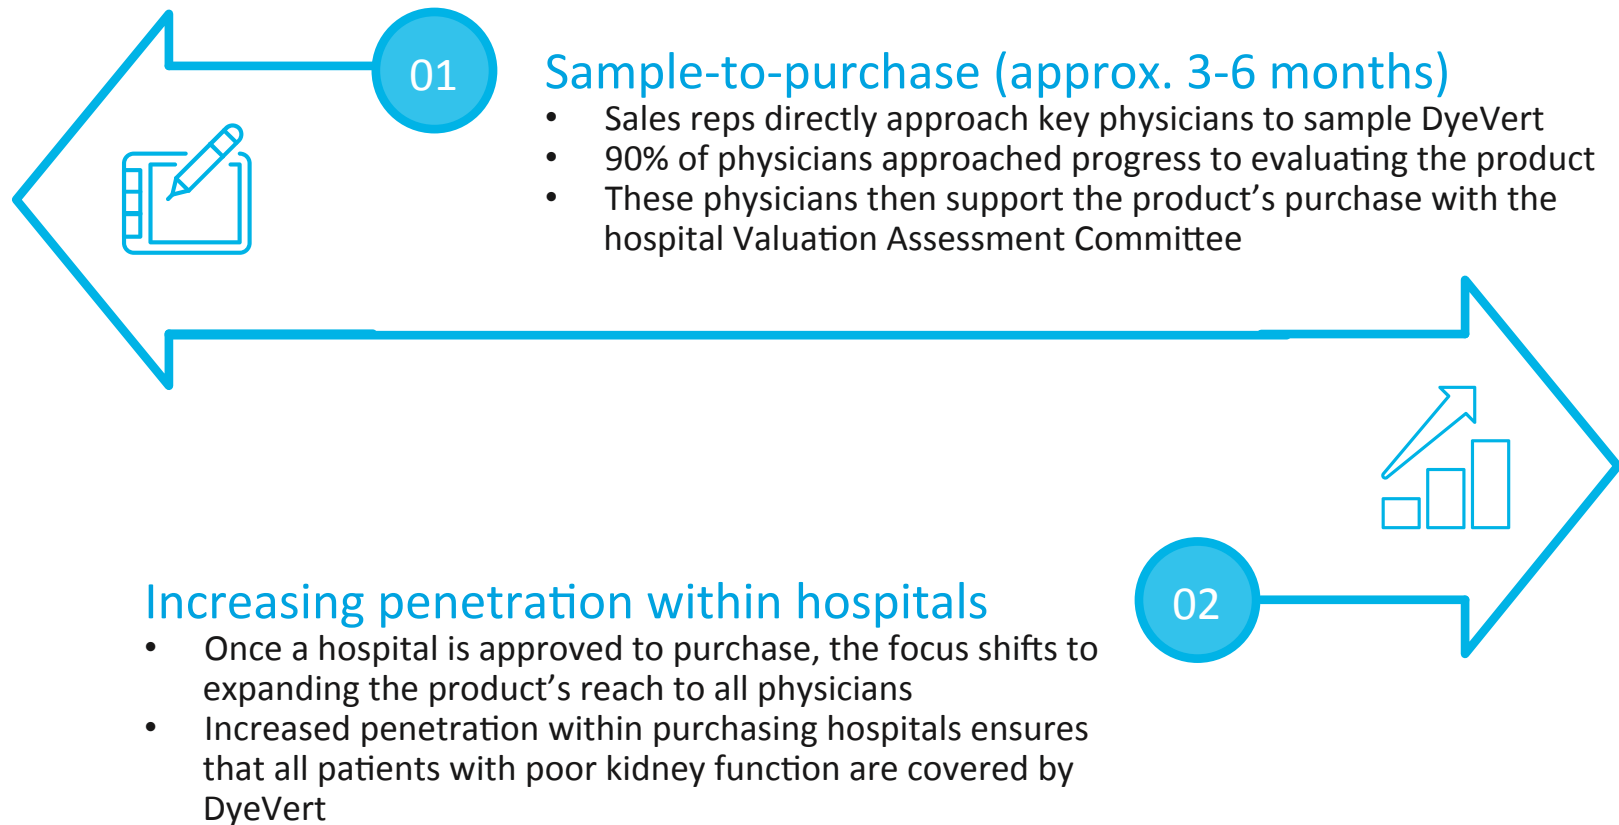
01

Sample-to-purchase (approx. 3-6 months)

- Sales reps directly approach key physicians to sample DyeVert
- 90% of physicians approached progress to evaluating the product
- These physicians then support the product’s purchase with the hospital Valuation Assessment Committee

02

Increasing penetration within hospitals

- Once a hospital is approved to purchase, the focus shifts to expanding the product’s reach to all physicians
- Increased penetration within purchasing hospitals ensures that all patients with poor kidney function are covered by DyeVert